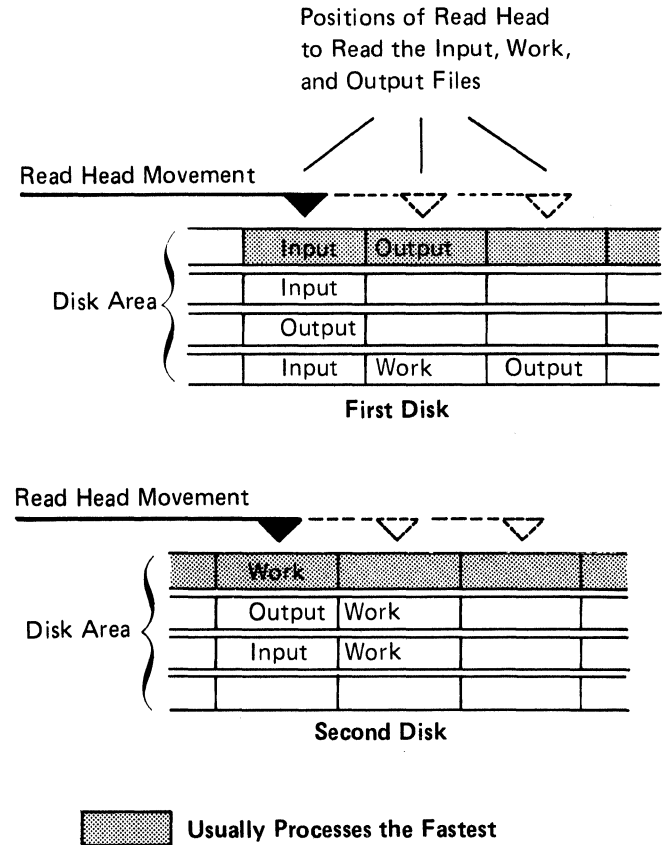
Positions of Read Head to Read the Input, Work, and Output Files

Read Head Movement

Disk Area

| Input | Output | | |
|---|---|---|---|
| Input | | | |
| Output | | | |
| Input | Work | Output | |

First Disk

Read Head Movement

Disk Area

| Work | | | |
|---|---|---|---|
| Output | Work | | |
| Input | Work | | |
| | | | |

Second Disk

Usually Processes the Fastest